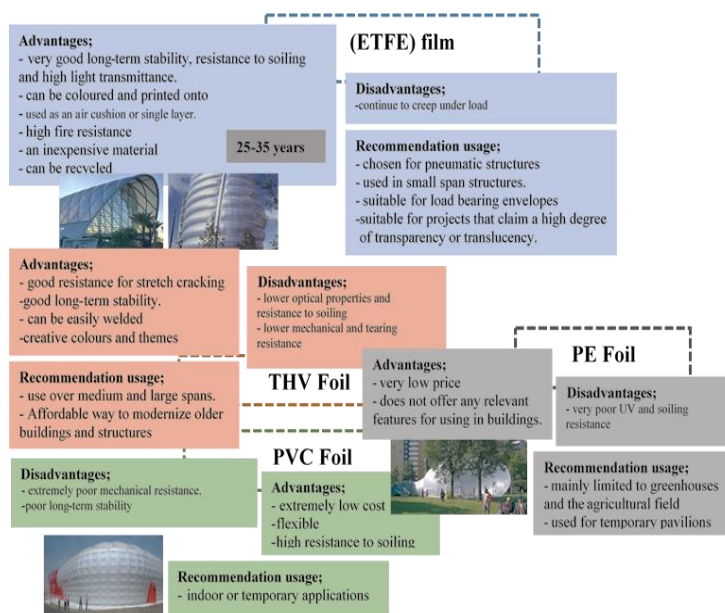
(ETFE) film

Advantages;
- very good long-term stability, resistance to soiling and high light transmittance.
- can be coloured and printed onto
- used as an air cushion or single layer.
- high fire resistance
- an inexpensive material
- can be recycled

25-35 years

Disadvantages;
-continue to creep under load

Recommendation usage;
- chosen for pneumatic structures
- used in small span structures.
- suitable for load bearing envelopes
-suitable for projects that claim a high degree of transparency or translucency.

Advantages;
- good resistance for stretch cracking
-good long-term stability.
- can be easily welded
-creative colours and themes

Disadvantages;
- lower optical properties and resistance to soiling
- lower mechanical and tearing resistance

Recommendation usage;
- use over medium and large spans.
- Affordable way to modernize older buildings and structures

THV Foil

Advantages;
- very low price
- does not offer any relevant features for using in buildings.

PE Foil

Disadvantages;
- very poor UV and soiling resistance

Recommendation usage;
- mainly limited to greenhouses and the agricultural field
- used for temporary pavilions

Disadvantages;
- extremely poor mechanical resistance.
-poor long-term stability

PVC Foil

Advantages;
- extremely low cost
-flexible
-high resistance to soiling

Recommendation usage;
- indoor or temporary applications